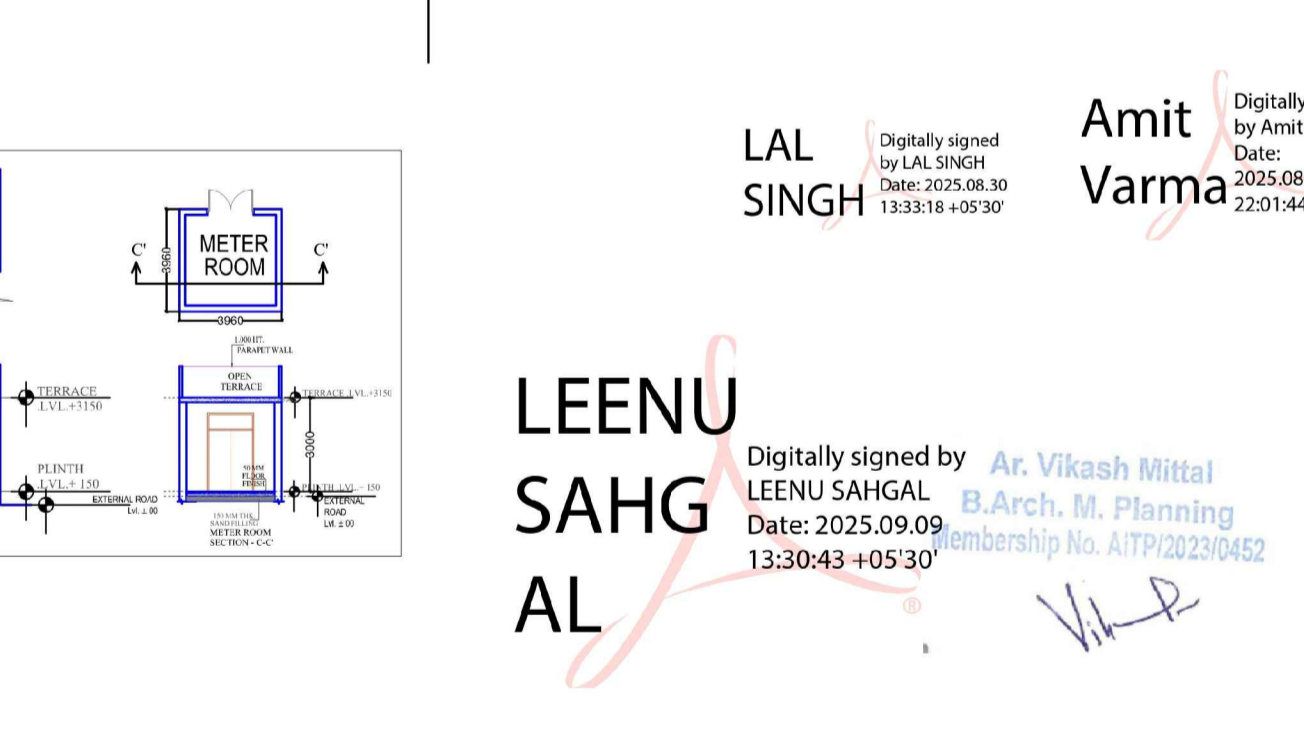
C'
METER ROOM
C'
3960
3960
1,000 HT. PARAPET WALL
OPEN TERRACE
TERRACE .LVL.+3150
TERRACE .LVL.+3150
3300
PLINTH .LVL.+ 150
50 MM FLOOR FINISH
PLINTH .LVL.+ 150
EXTERNAL ROAD Lvl. ± 00
150 MM THK. SAND FILLING
EXTERNAL ROAD Lvl. ± 00
METER ROOM SECTION - C-C'

LAL SINGH
Digitally signed by LAL SINGH
Date: 2025.08.30 13:33:18 +05'30'

Amit Varma
Digitally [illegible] by Amit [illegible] Date: 2025.08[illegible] 22:01:44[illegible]

LEENU SAHGAL
Digitally signed by LEENU SAHGAL
Date: 2025.09.09 13:30:43 +05'30'

Ar. Vikash Mittal
B.Arch. M. Planning
Membership No. AITP/2023/0452